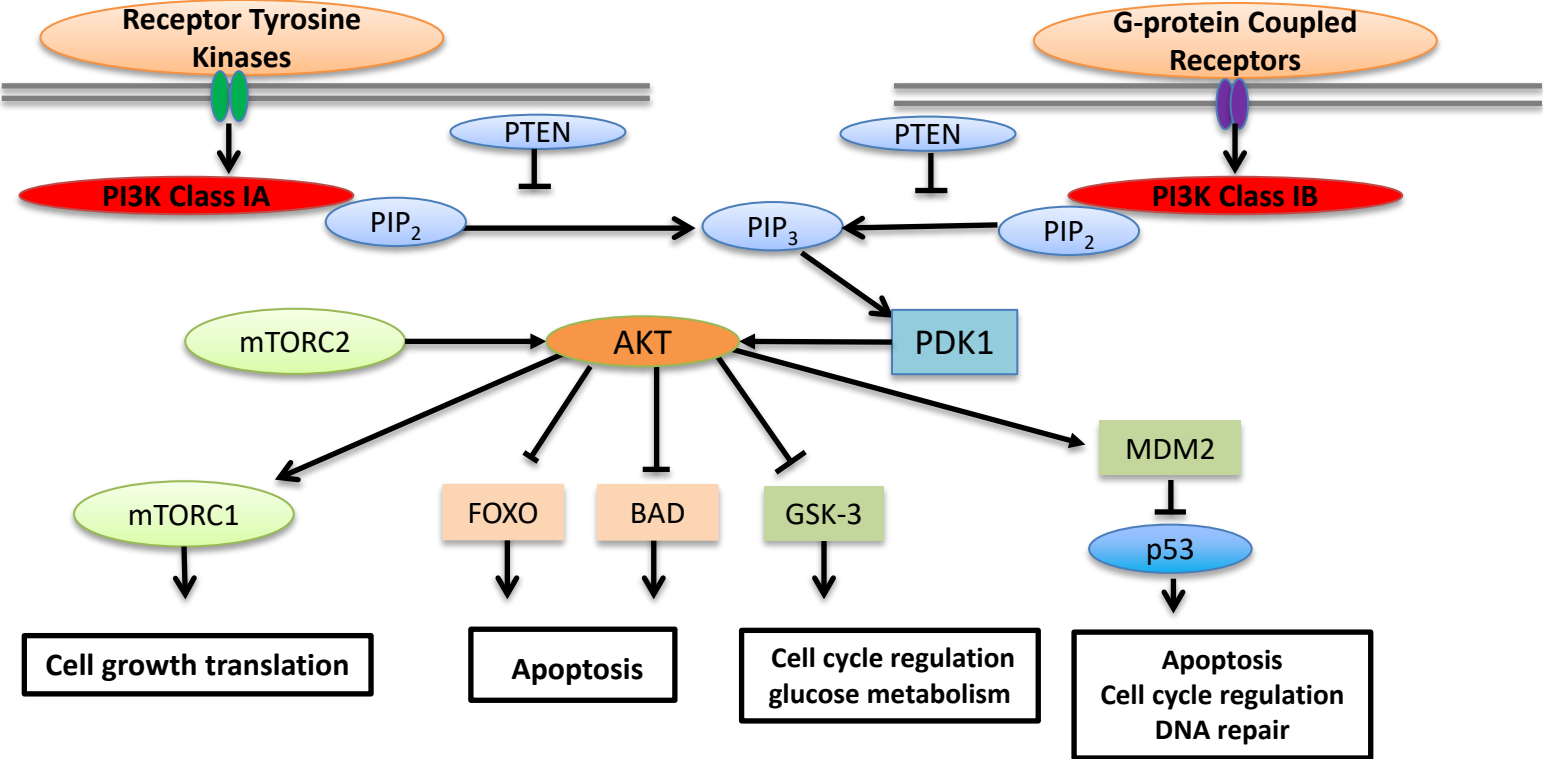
Receptor Tyrosine Kinases

G-protein Coupled Receptors

PTEN

PTEN

PI3K Class IA

PI3K Class IB

PIP$_2$

PIP$_3$

PIP$_2$

PDK1

mTORC2

AKT

MDM2

mTORC1

FOXO

BAD

GSK-3

p53

Cell growth translation

Apoptosis

Cell cycle regulation glucose metabolism

Apoptosis
Cell cycle regulation
DNA repair